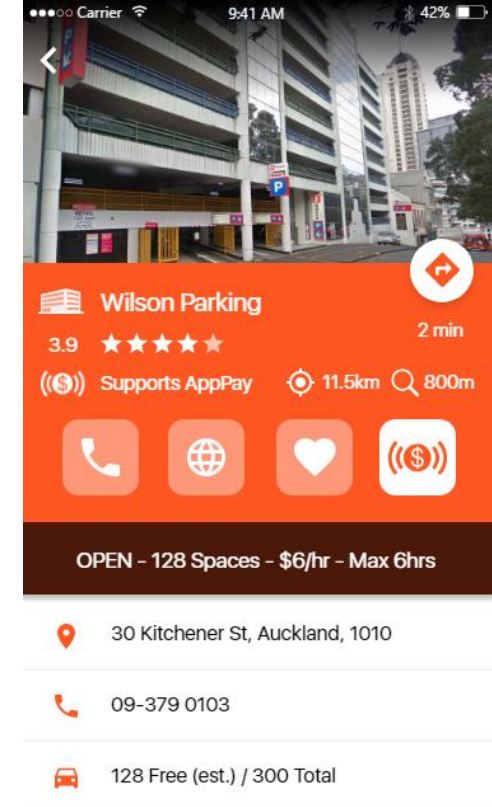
●●●○○ Carrier 9:41 AM 42%

P

Wilson Parking

3.9 ★★★★★

2 min

Supports AppPay

11.5km 800m

OPEN - 128 Spaces - $6/hr - Max 6hrs

30 Kitchener St, Auckland, 1010

09-379 0103

128 Free (est.) / 300 Total